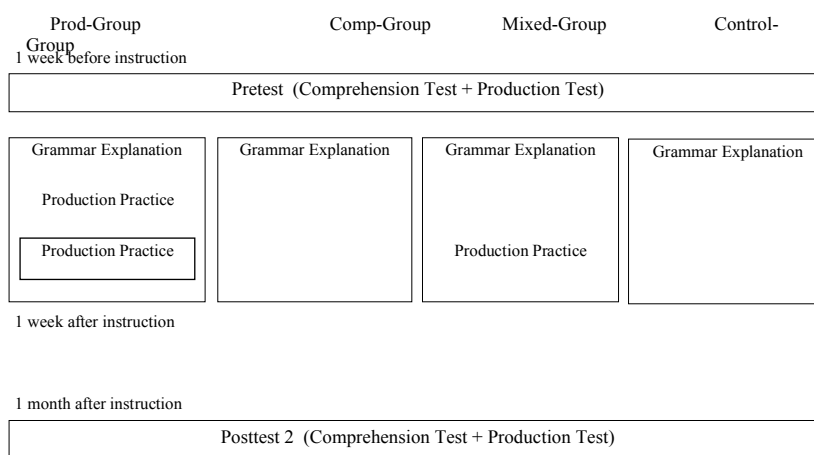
Prod-Group Comp-Group Mixed-Group Control-Group

1 week before instruction

Pretest (Comprehension Test + Production Test)

Grammar Explanation

Production Practice

Production Practice

Grammar Explanation

Grammar Explanation

Production Practice

Grammar Explanation

1 week after instruction

1 month after instruction

Posttest 2 (Comprehension Test + Production Test)